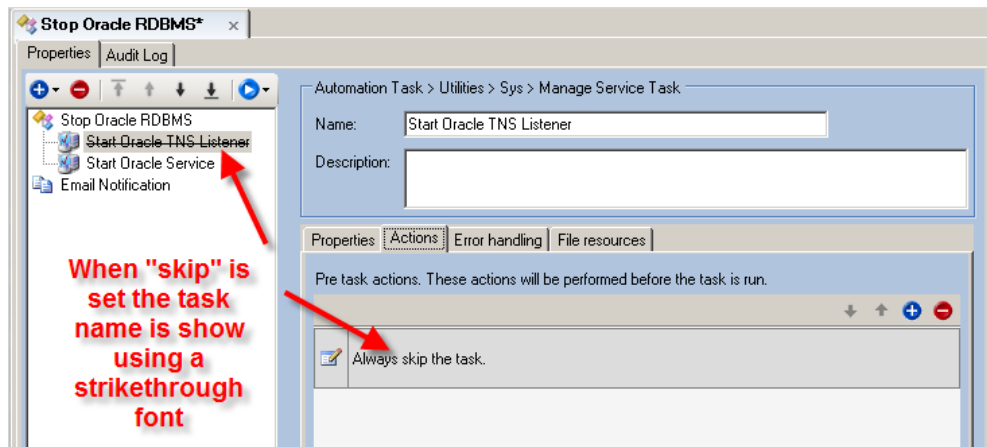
Stop Oracle RDBMS* ×

Properties | Audit Log

Stop Oracle RDBMS
~~Start Oracle TNS Listener~~
Start Oracle Service
Email Notification

When "skip" is set the task name is show using a strikethrough font

Automation Task > Utilities > Sys > Manage Service Task

Name: Start Oracle TNS Listener

Description:

Properties | Actions | Error handling | File resources

Pre task actions. These actions will be performed before the task is run.

Always skip the task.